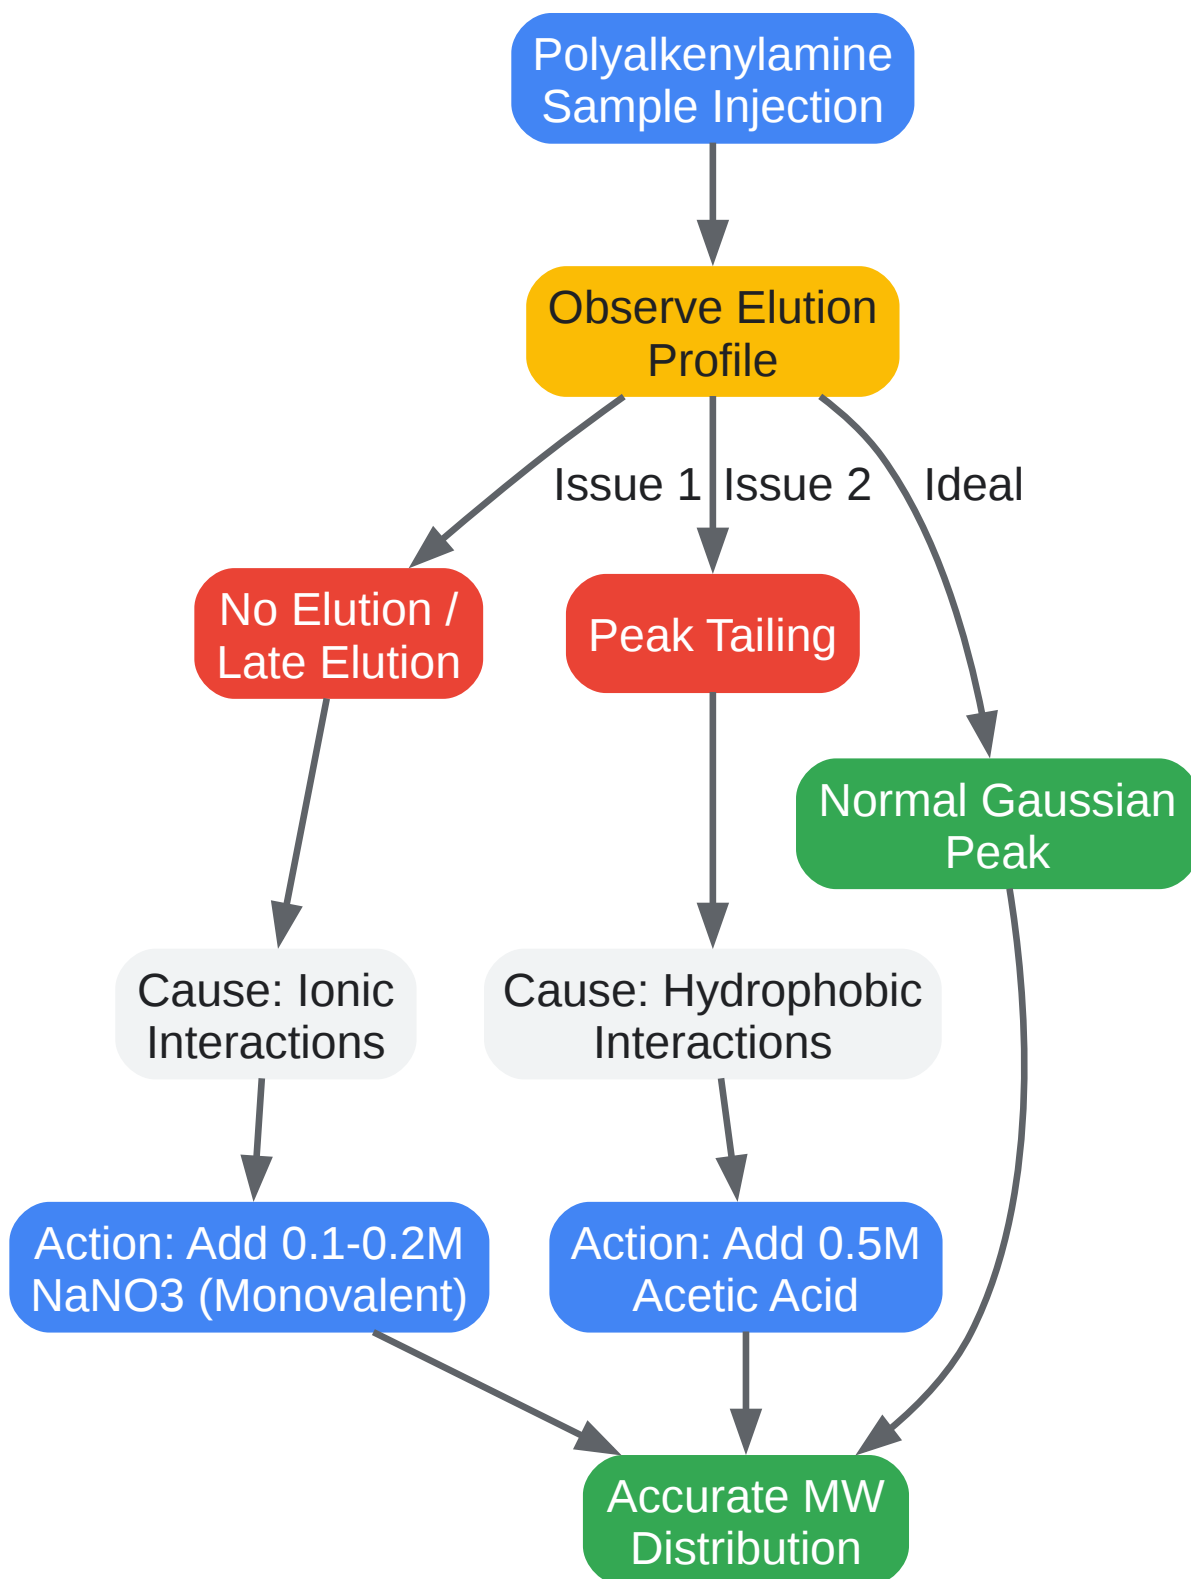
Polyalkenylamine Sample Injection

Observe Elution Profile

Issue 1

Issue 2

Ideal

No Elution / Late Elution

Peak Tailing

Normal Gaussian Peak

Cause: Ionic Interactions

Cause: Hydrophobic Interactions

Action: Add 0.1-0.2M NaNO3 (Monovalent)

Action: Add 0.5M Acetic Acid

Accurate MW Distribution